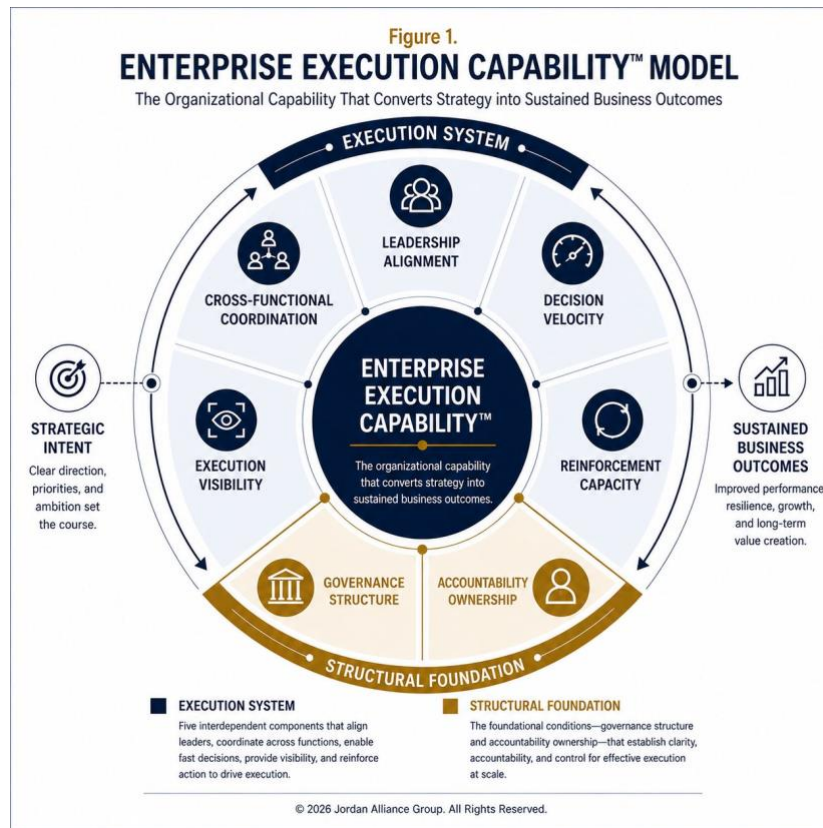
Figure 1.

ENTERPRISE EXECUTION CAPABILITY™ MODEL

The Organizational Capability That Converts Strategy into Sustained Business Outcomes

EXECUTION SYSTEM

LEADERSHIP ALIGNMENT

CROSS-FUNCTIONAL COORDINATION

DECISION VELOCITY

ENTERPRISE EXECUTION CAPABILITY™

The organizational capability that converts strategy into sustained business outcomes.

EXECUTION VISIBILITY

REINFORCEMENT CAPACITY

GOVERNANCE STRUCTURE

ACCOUNTABILITY OWNERSHIP

STRUCTURAL FOUNDATION

STRATEGIC INTENT

Clear direction, priorities, and ambition set the course.

SUSTAINED BUSINESS OUTCOMES

Improved performance resilience, growth, and long-term value creation.

EXECUTION SYSTEM

Five interdependent components that align leaders, coordinate across functions, enable fast decisions, provide visibility, and reinforce action to drive execution.

STRUCTURAL FOUNDATION

The foundational conditions—governance structure and accountability ownership—that establish clarity, accountability, and control for effective execution at scale.

© 2026 Jordan Alliance Group. All Rights Reserved.